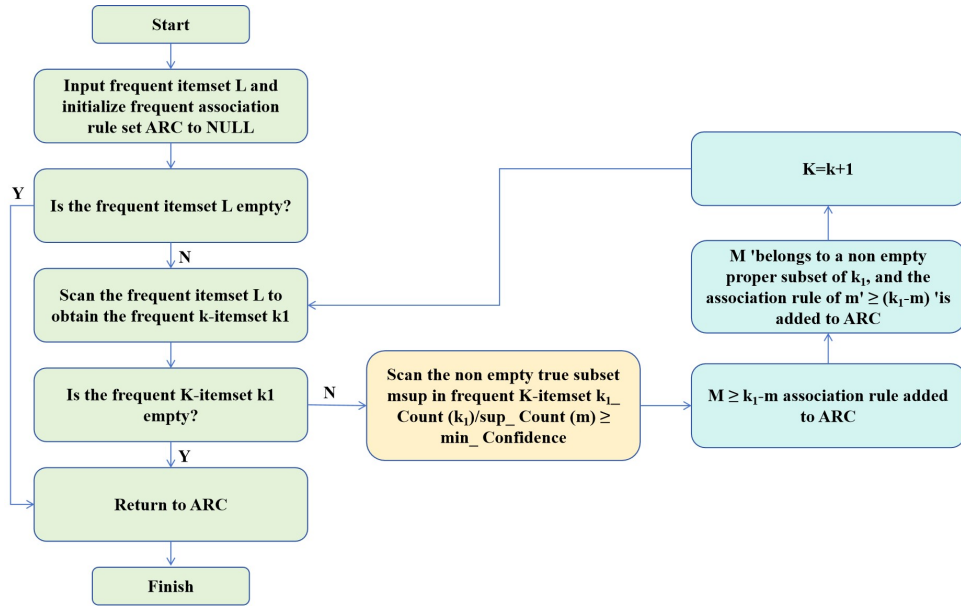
Start

Input frequent itemset L and initialize frequent association rule set ARC to NULL

Y

Is the frequent itemset L empty?

N

Scan the frequent itemset L to obtain the frequent k-itemset k1

Is the frequent K-itemset k1 empty?

Y

Return to ARC

Finish

N

Scan the non empty true subset msup in frequent K-itemset $k_1$_ Count ($k_1$)/sup_ Count (m) ≥ min_ Confidence

M ≥ $k_1$-m association rule added to ARC

M 'belongs to a non empty proper subset of $k_1$, and the association rule of m' ≥ ($k_1$-m) 'is added to ARC

K=k+1